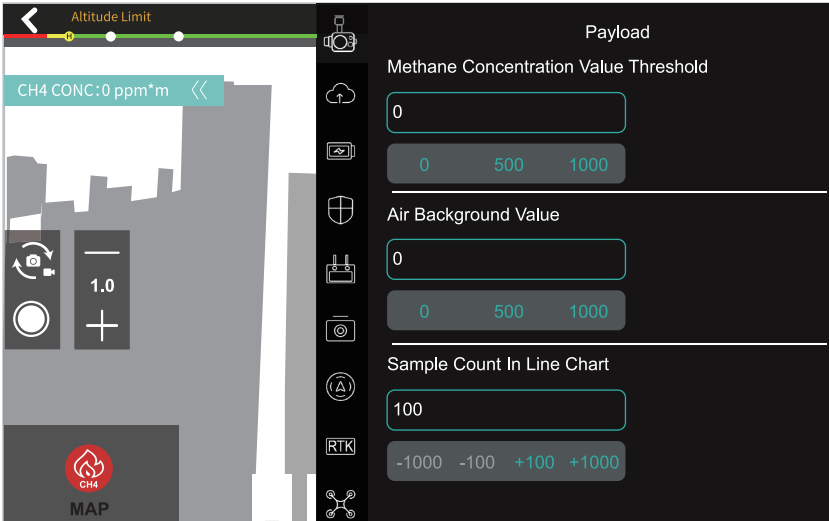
Altitude Limit

H

CH4 CONC:0 ppm*m

1.0

CH4

MAP

RTK

Payload

Methane Concentration Value Threshold

0

0 500 1000

Air Background Value

0

0 500 1000

Sample Count In Line Chart

100

-1000 -100 +100 +1000